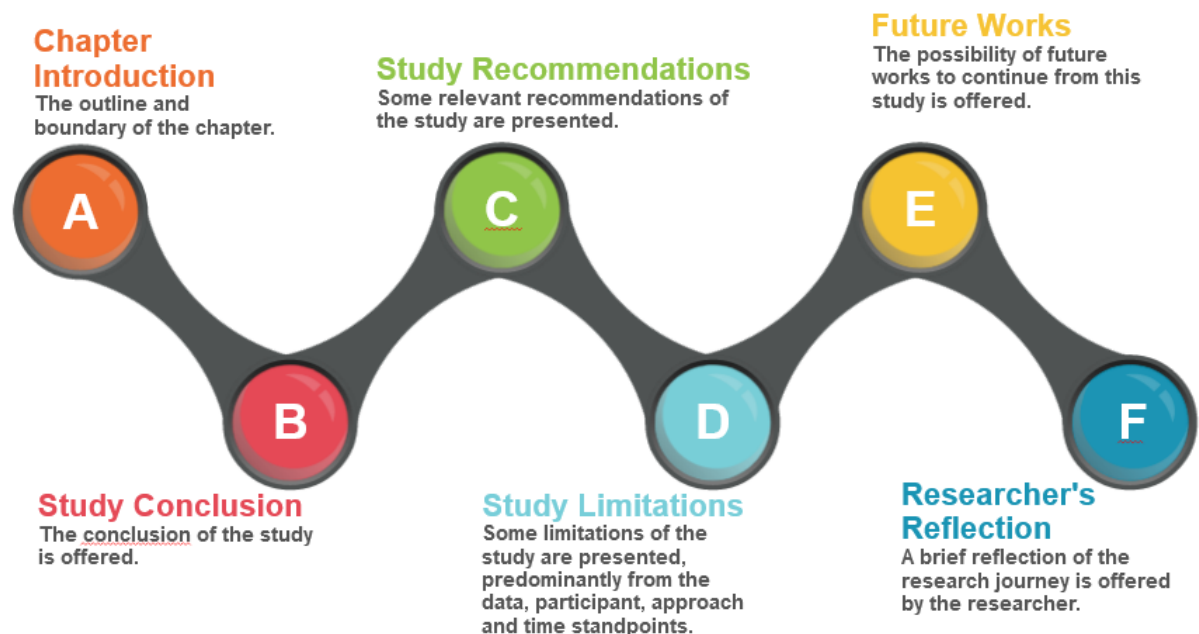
Chapter Introduction
The outline and boundary of the chapter.

A

B

Study Conclusion
The conclusion of the study is offered.

Study Recommendations
Some relevant recommendations of the study are presented.

C

D

Study Limitations
Some limitations of the study are presented, predominantly from the data, participant, approach and time standpoints.

Future Works
The possibility of future works to continue from this study is offered.

E

F

Researcher's Reflection
A brief reflection of the research journey is offered by the researcher.